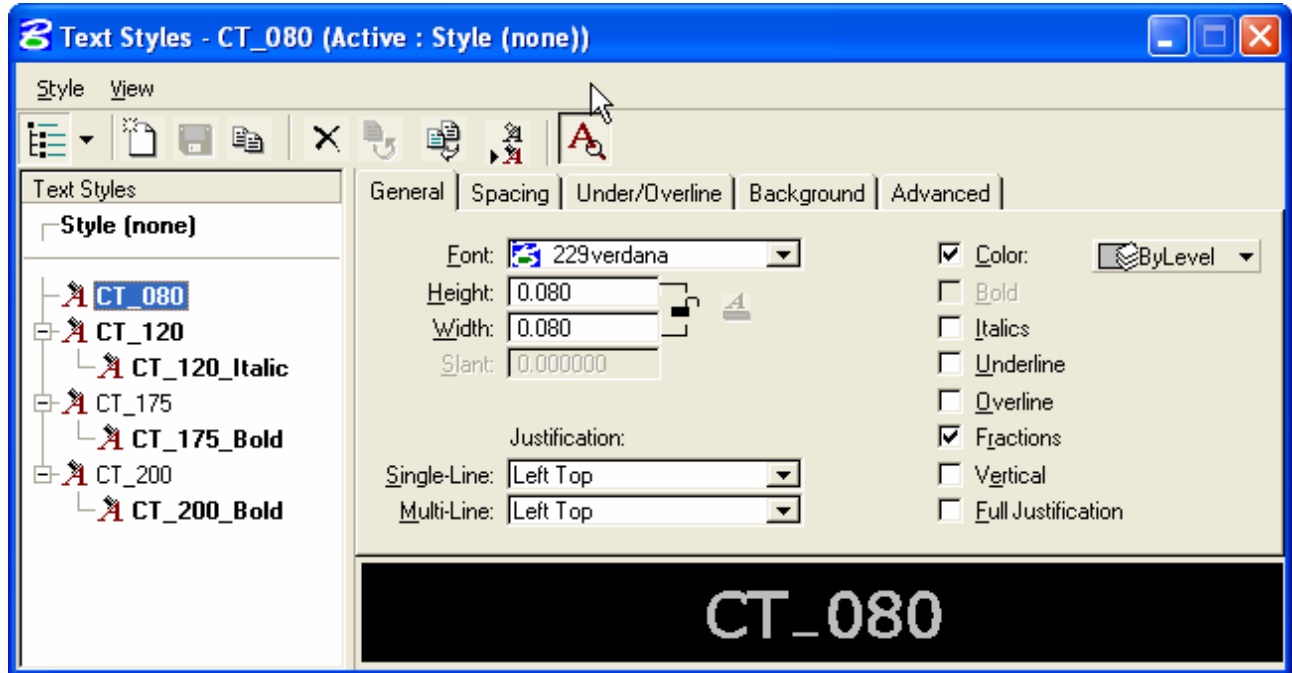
Text Styles - CT_080 (Active : Style (none))

Style View

Text Styles
Style (none)
CT_080
CT_120
CT_120_Italic
CT_175
CT_175_Bold
CT_200
CT_200_Bold

General | Spacing | Under/Overline | Background | Advanced

Font: 229verdana
Height: 0.080
Width: 0.080
Slant: 0.000000

Justification:
Single-Line: Left Top
Multi-Line: Left Top

Color: ByLevel
Bold
Italics
Underline
Overline
Fractions
Vertical
Full Justification

CT_080